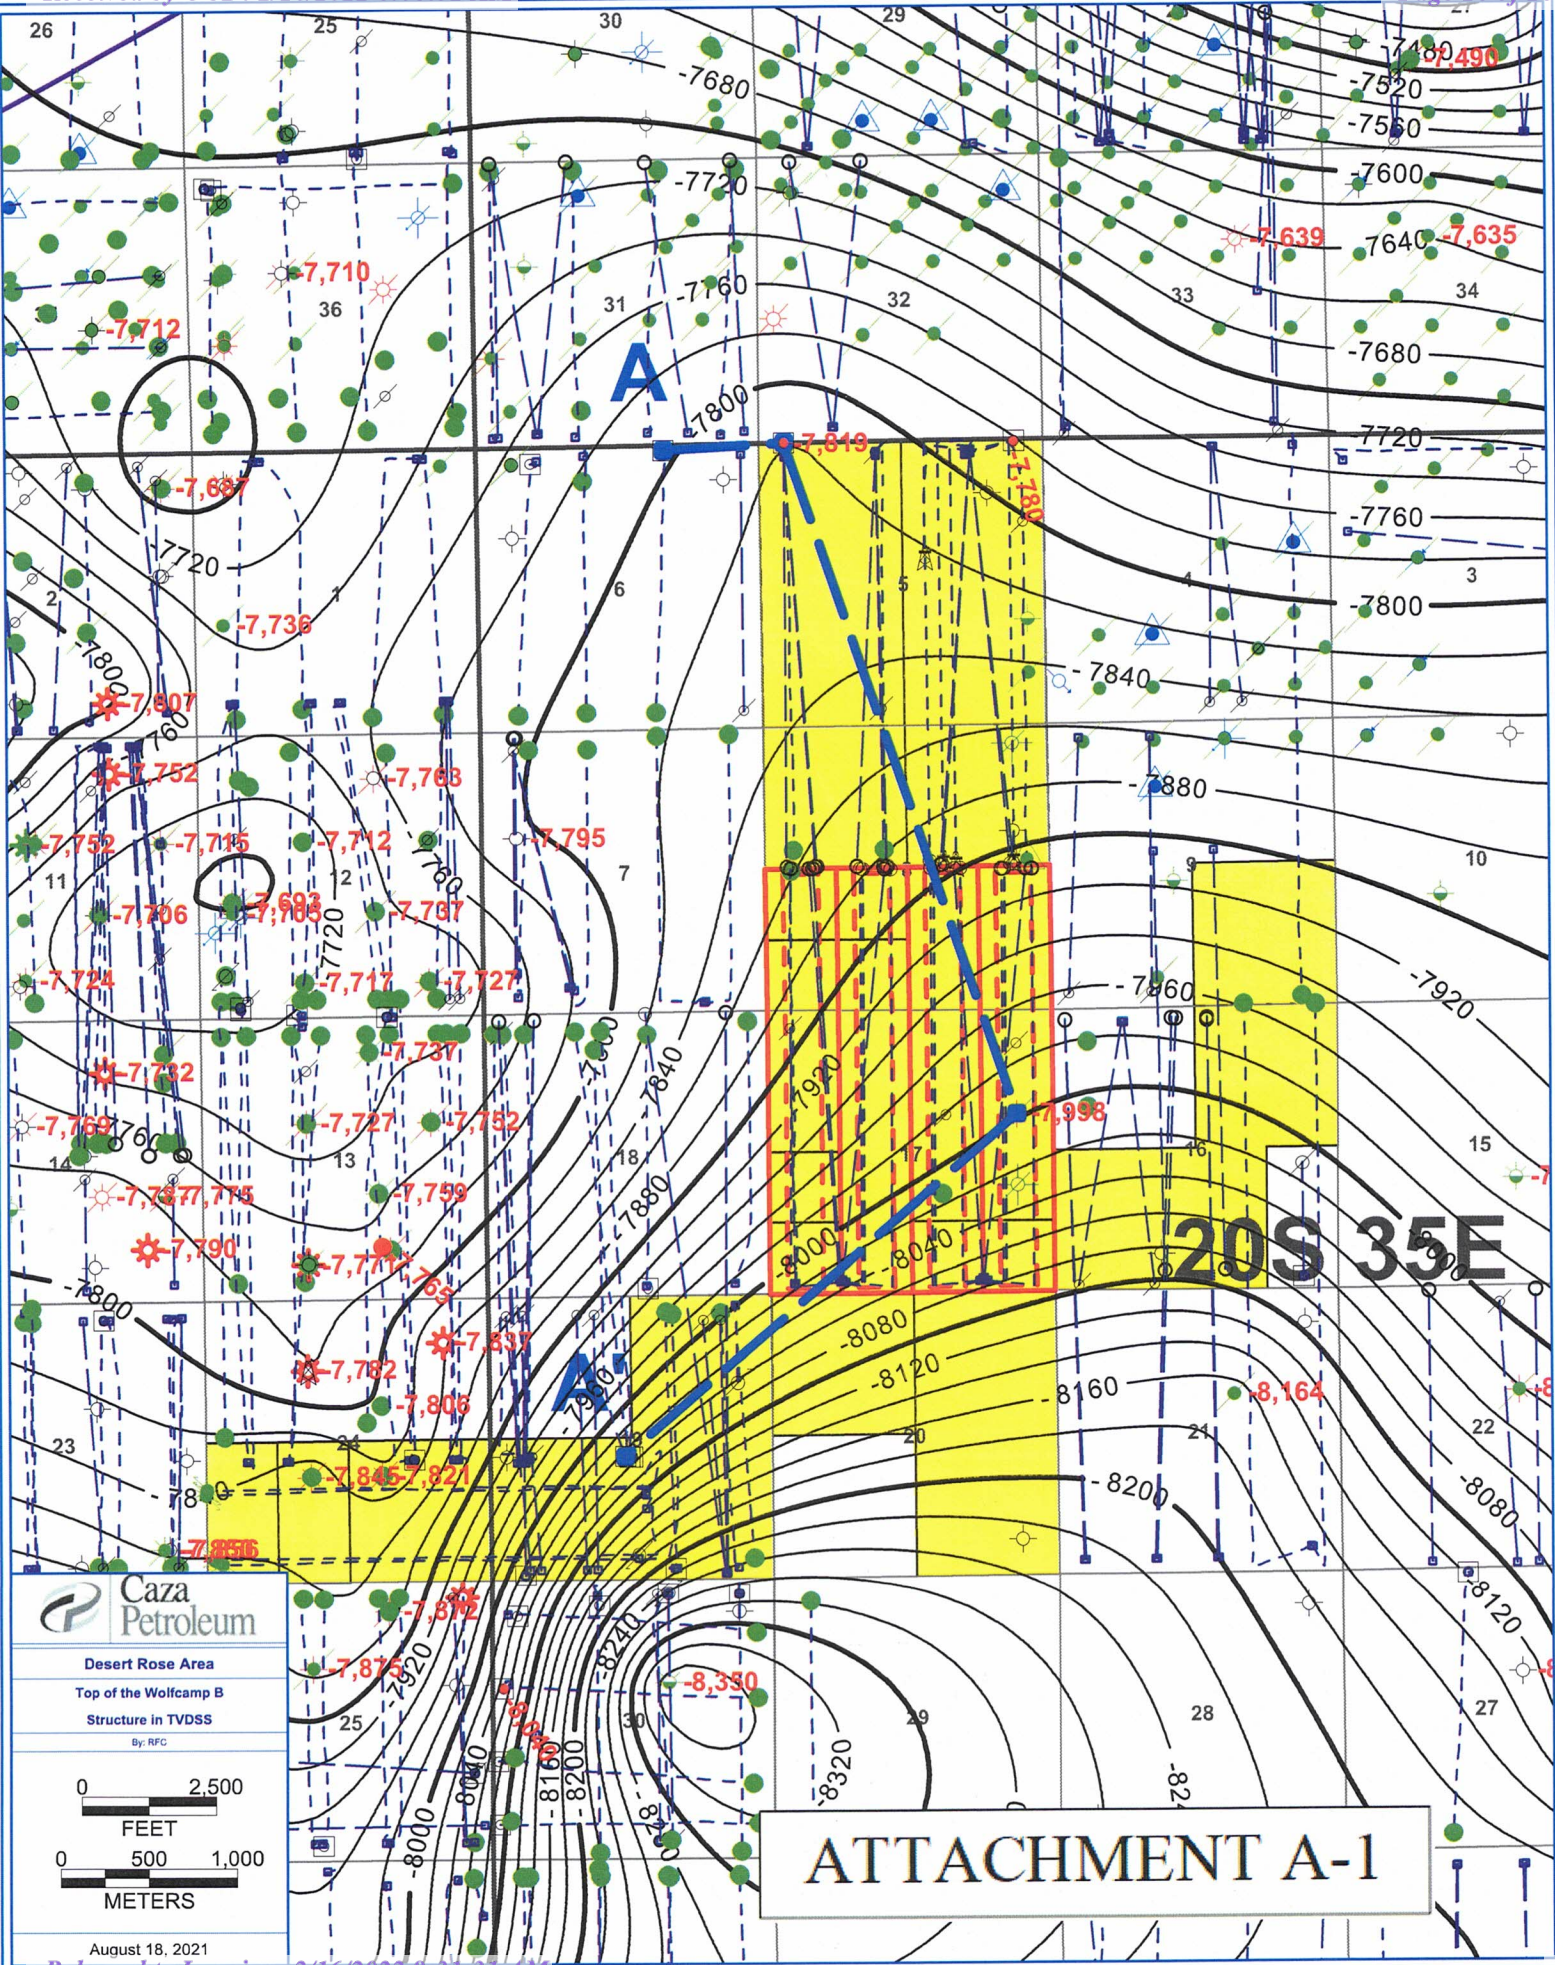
26
25
30
29
-7680
-7490
-7520
-7560
-7600
-7720
-7639
-7640
-7,635
-7,710
36
31
-7760
32
33
34
-7,712
-7680
A
-7800
-7,819
-7720
-7,687
-7,780
-7760
-7720
-7800
3
4
5
6
1
2
-7,736
-7840
-7,807
-7,752
-7,763
-7880
-7,752
-7,715
-7,712
-7,795
7
9
10
11
12
-7,706
-7,693
-7,737
-7720
-7,724
-7,717
-7,727
-7860
-7920
-7,732
-7,737
-7920
-7840
-7,998
-7,769
-7,727
-7,752
14
13
18
17
16
15
-7,787
-7,775
-7,759
-7880
-7,790
-7,771
-8000
-8040
20S 35E
-7800
-7,837
A'
-8080
-7,782
-8120
-7,806
-8160
-8,164
23
24
-7,845
-7,821
20
21
22
-8080
-8200
-7,856
-7,872
-8240
-8120
-7,875
-7920
-8,350
25
30
29
28
27
-8320
-8000
-8040
-8160
-8200
Caza Petroleum
Desert Rose Area
Top of the Wolfcamp B
Structure in TVDSS
By: RFC
0
2,500
FEET
0
500
1,000
METERS
August 18, 2021
ATTACHMENT A-1